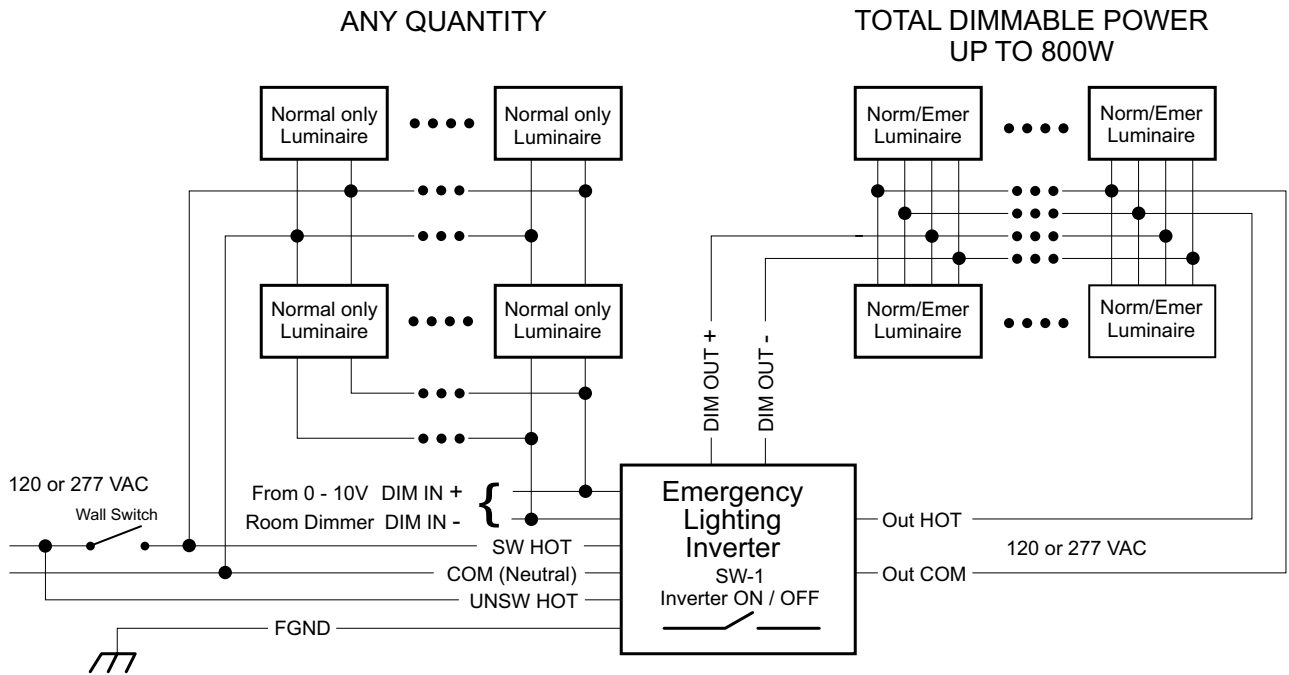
ANY QUANTITY

TOTAL DIMMABLE POWER UP TO 800W

Normal only Luminaire

Normal only Luminaire

Normal only Luminaire

Normal only Luminaire

Norm/Emer Luminaire

Norm/Emer Luminaire

Norm/Emer Luminaire

Norm/Emer Luminaire

DIM OUT +

DIM OUT -

120 or 277 VAC

Wall Switch

From 0 - 10V DIM IN +

Room Dimmer DIM IN -

SW HOT

COM (Neutral)

UNSW HOT

FGND

Emergency Lighting Inverter

SW-1

Inverter ON / OFF

Out HOT

120 or 277 VAC

Out COM